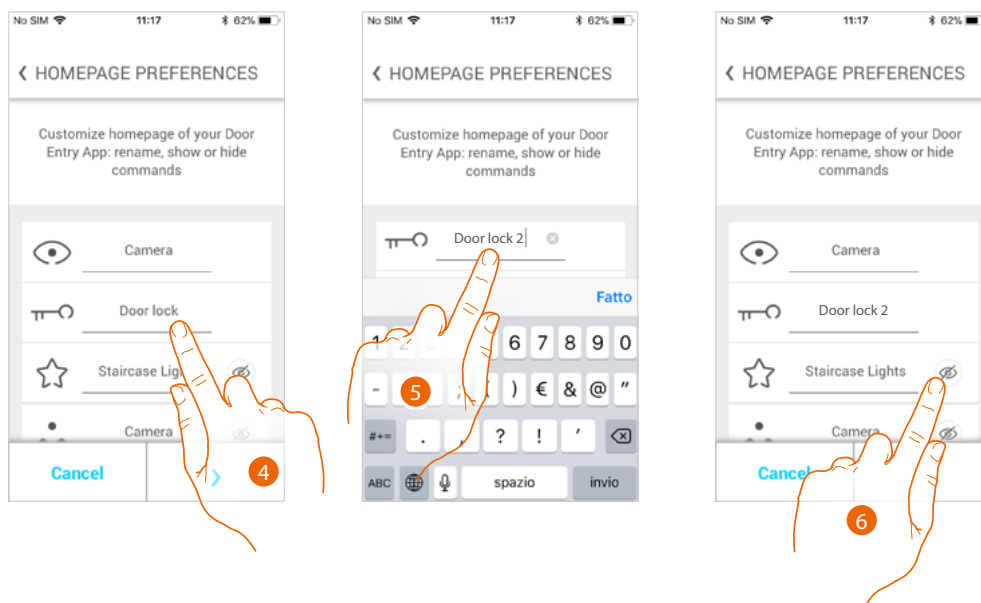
No SIM 11:17 62%

‹ HOMEPAGE PREFERENCES

Customize homepage of your Door Entry App: rename, show or hide commands

Camera

Door lock

Staircase Ligh

Camera

Cancel

4

No SIM 11:17 62%

‹ HOMEPAGE PREFERENCES

Customize homepage of your Door Entry App: rename, show or hide commands

Door lock 2

Fatto

1 2 6 7 8 9 0

- ; ( ) € & @ "

5

#+= . ? ! '

ABC spazio invio

No SIM 11:17 62%

‹ HOMEPAGE PREFERENCES

Customize homepage of your Door Entry App: rename, show or hide commands

Camera

Door lock 2

Staircase Lights

Camera

Cancel

6